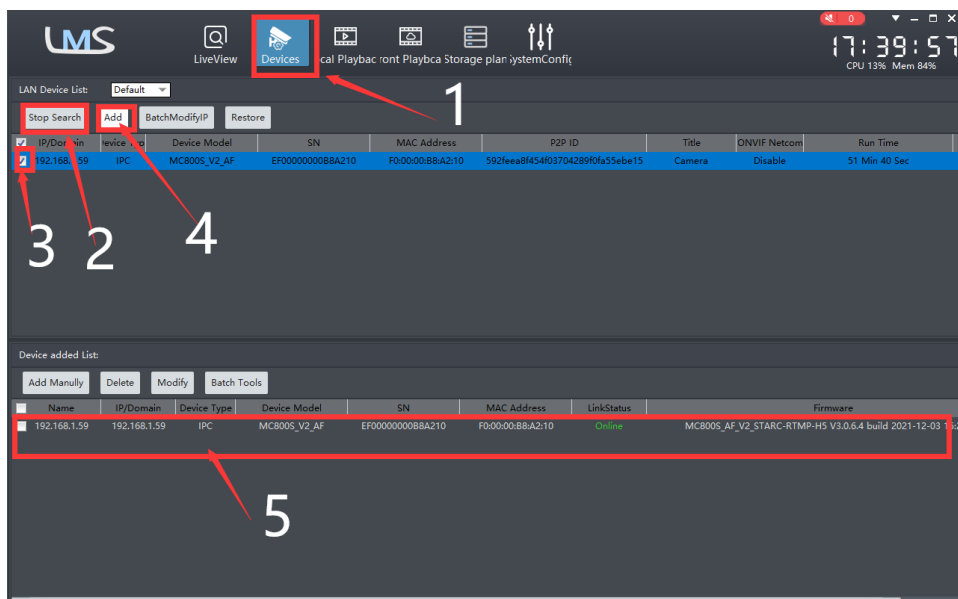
LMS

LiveView Devices cal Playbac ront Playbca Storage plan ystemConfi

0

17:39:57
CPU 13% Mem 84%

LAN Device List: Default

1

Stop Search Add BatchModifyIP Restore

| IP/Domain | evice Ty | Device Model | SN | MAC Address | P2P ID | Title | ONVIF Netcom | Run Time |
|---|---|---|---|---|---|---|---|---|
| 192.168.1.59 | IPC | MC800S_V2_AF | EF00000000B8A210 | F0:00:00:B8:A2:10 | 592feea8f454f03704289f0fa55ebe15 | Camera | Disable | 51 Min 40 Sec |

3 2 4

Device added List:

Add Manully Delete Modify Batch Tools

| Name | IP/Domain | Device Type | Device Model | SN | MAC Address | LinkStatus | Firmware |
|---|---|---|---|---|---|---|---|
| 192.168.1.59 | 192.168.1.59 | IPC | MC800S_V2_AF | EF00000000B8A210 | F0:00:00:B8:A2:10 | Online | MC800S_AF_V2_STARC-RTMP-H5 V3.0.6.4 build 2021-12-03 1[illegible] |

5